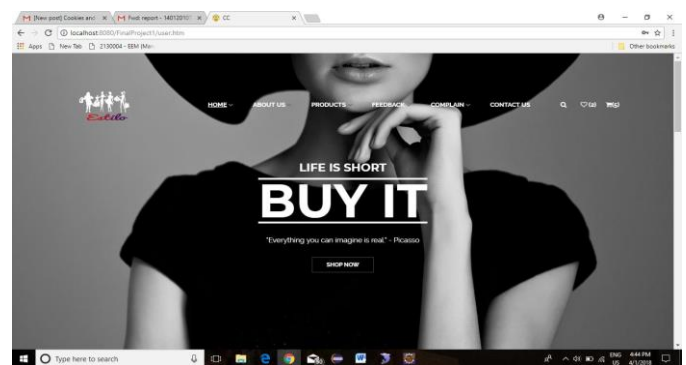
M [New post] Cookies and × M Final report - 140120 × CC ×

localhost:8080/FinalProject1/user.htm

Apps New Tab 2130004 - BBM (Ma

Other bookmarks

Estilo

HOME ABOUT US PRODUCTS FEEDBACK COMPLAIN CONTACT US

(0) (0)

LIFE IS SHORT

BUY IT

"Everything you can imagine is real." - Picasso

SHOP NOW

Type here to search

ENG US 4:44 PM 4/1/2018